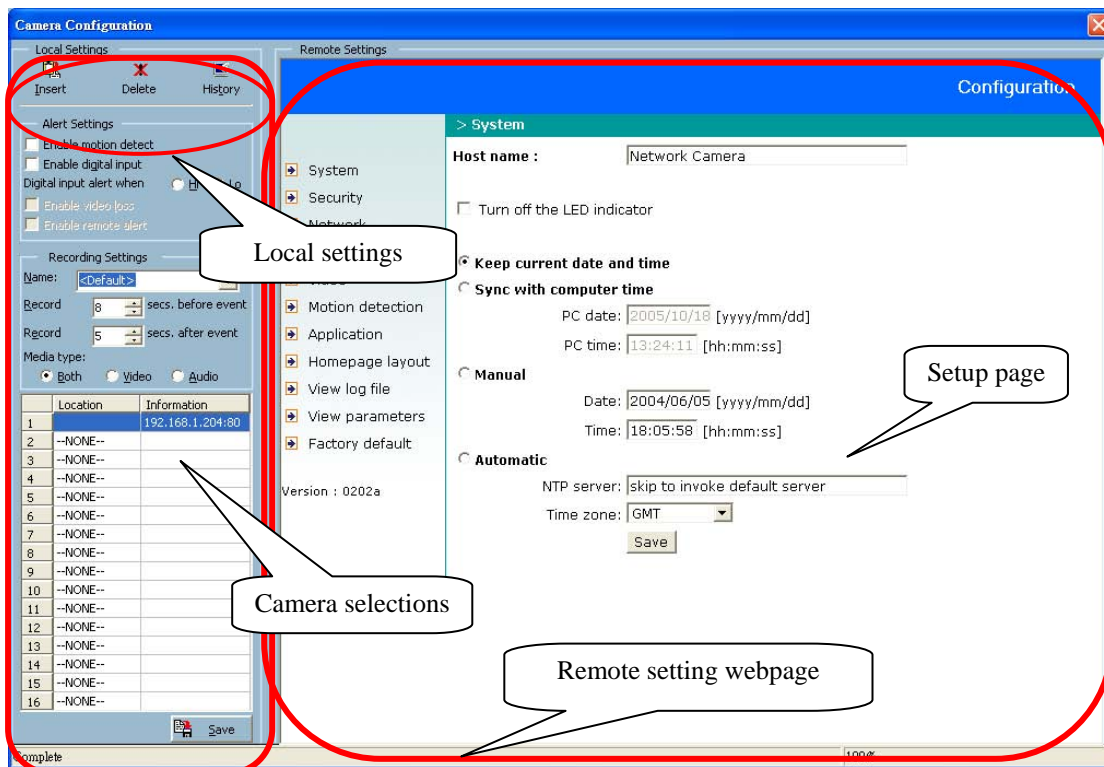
Camera Configuration

Local Settings

Insert Delete History

Alert Settings

Enable motion detect

Enable digital input

Digital input alert when H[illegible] Lo

Enable video loss

Enable remote alert

Recording Settings

Name: <Default>

Record 8 secs. before event

Record 5 secs. after event

Media type:

Both Video Audio

| | Location | Information |
|---|---|---|
| 1 | | 192.168.1.204:80 |
| 2 | --NONE-- | |
| 3 | --NONE-- | |
| 4 | --NONE-- | |
| 5 | --NONE-- | |
| 6 | --NONE-- | |
| 7 | --NONE-- | |
| 8 | --NONE-- | |
| 9 | --NONE-- | |
| 10 | --NONE-- | |
| 11 | --NONE-- | |
| 12 | --NONE-- | |
| 13 | --NONE-- | |
| 14 | --NONE-- | |
| 15 | --NONE-- | |
| 16 | --NONE-- | |

Save

Remote Settings

Configuration

System

Security

Network

Video

Motion detection

Application

Homepage layout

View log file

View parameters

Factory default

Version : 0202a

> System

Host name : Network Camera

Turn off the LED indicator

Keep current date and time

Sync with computer time

PC date: 2005/10/18 [yyyy/mm/dd]

PC time: 13:24:11 [hh:mm:ss]

Manual

Date: 2004/06/05 [yyyy/mm/dd]

Time: 18:05:58 [hh:mm:ss]

Automatic

NTP server: skip to invoke default server

Time zone: GMT

Save

Local settings

Setup page

Camera selections

Remote setting webpage

Complete

100%